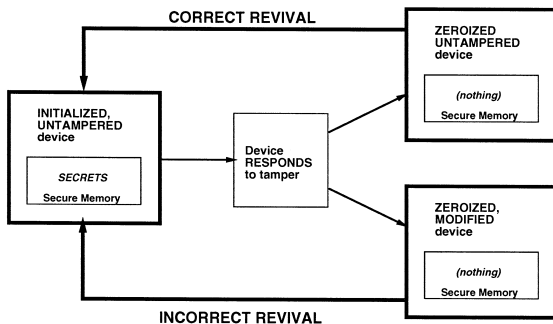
CORRECT REVIVAL

ZEROIZED UNTAMPERED device

(nothing)

Secure Memory

INITIALIZED, UNTAMPERED device

SECRETS

Secure Memory

Device RESPONDS to tamper

ZEROIZED, MODIFIED device

(nothing)

Secure Memory

INCORRECT REVIVAL